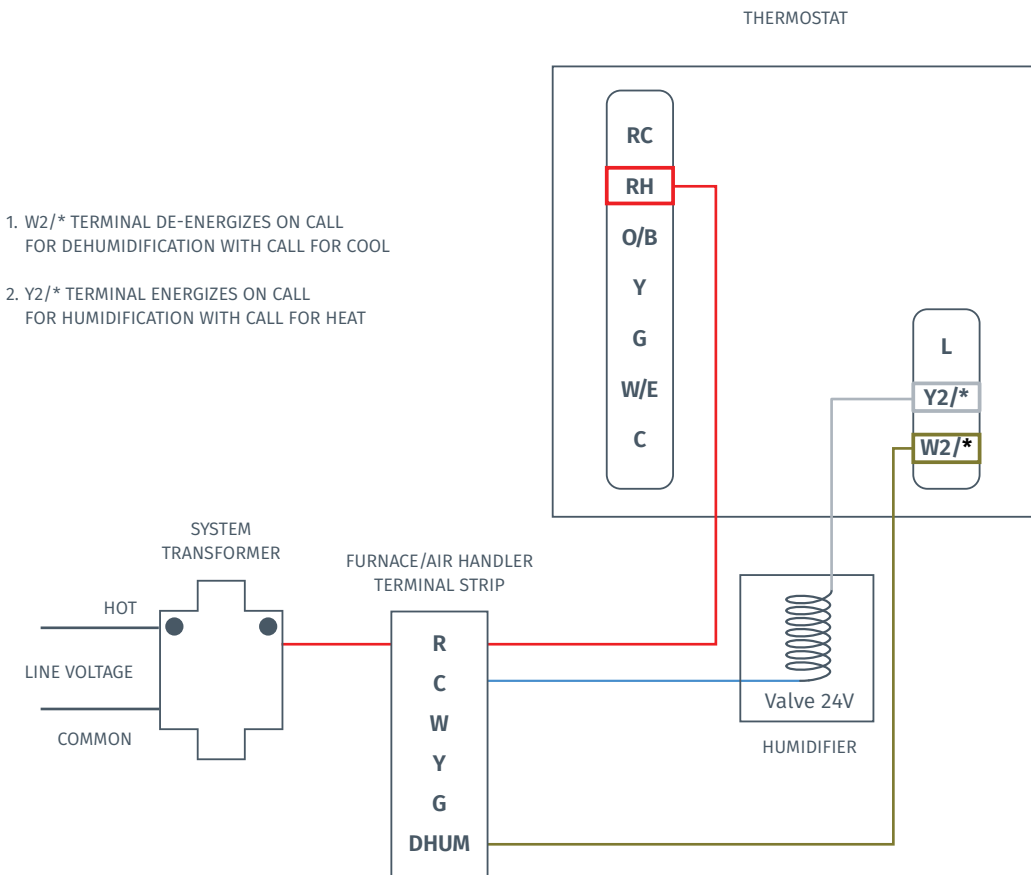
THERMOSTAT

1. W2/* TERMINAL DE-ENERGIZES ON CALL FOR DEHUMIDIFICATION WITH CALL FOR COOL

2. Y2/* TERMINAL ENERGIZES ON CALL FOR HUMIDIFICATION WITH CALL FOR HEAT

RC
RH
O/B
Y
G
W/E
C

L
Y2/*
W2/*

SYSTEM TRANSFORMER

FURNACE/AIR HANDLER TERMINAL STRIP

HOT

LINE VOLTAGE

COMMON

R
C
W
Y
G
DHUM

Valve 24V

HUMIDIFIER